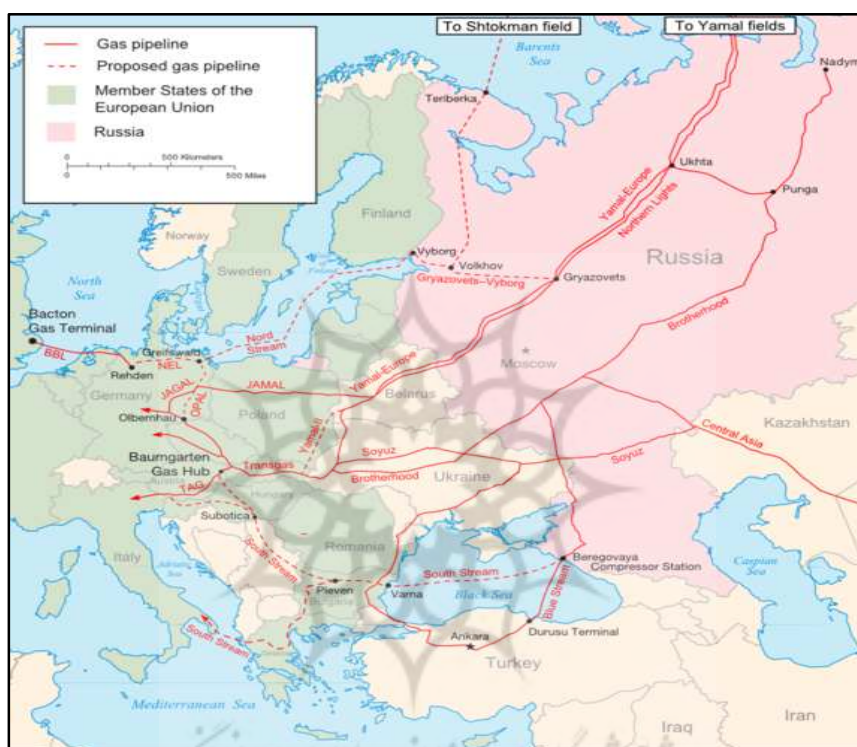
Gas pipeline
Proposed gas pipeline
Member States of the European Union
Russia

0 500 Kilometers
0 500 Miles

To Shtokman field
To Yamal fields
Barents Sea
Teriberka
Nadym
Ukhta
Punga
Yamal-Europe
Northern Lights
Finland
Norway
Sweden
Vyborg
Volkhov
Gryazovets
Gryazovets–Vyborg
Russia
North Sea
Bacton Gas Terminal
BBL
Greifswald
Rehden
NEL
Nord Stream
Brotherhood
Moscow
Germany
JAGAL
OPAL
JAMAL
Yamal-Europe
Belarus
Olbernhau
Poland
Yamal II
Kazakhstan
Central Asia
Baumgarten Gas Hub
Transgas
TAG
Austria
Hungary
Soyuz
Soyuz
Brotherhood
Ukraine
Subotica
Italy
Adriatic Sea
Romania
South Stream
Beregovaya Compressor Station
Caspian Sea
Pleven
Bulgaria
Varna
South Stream
Black Sea
Blue Stream
South Stream
Ankara
Durusu Terminal
Turkey
Mediterranean Sea
Iraq
Iran